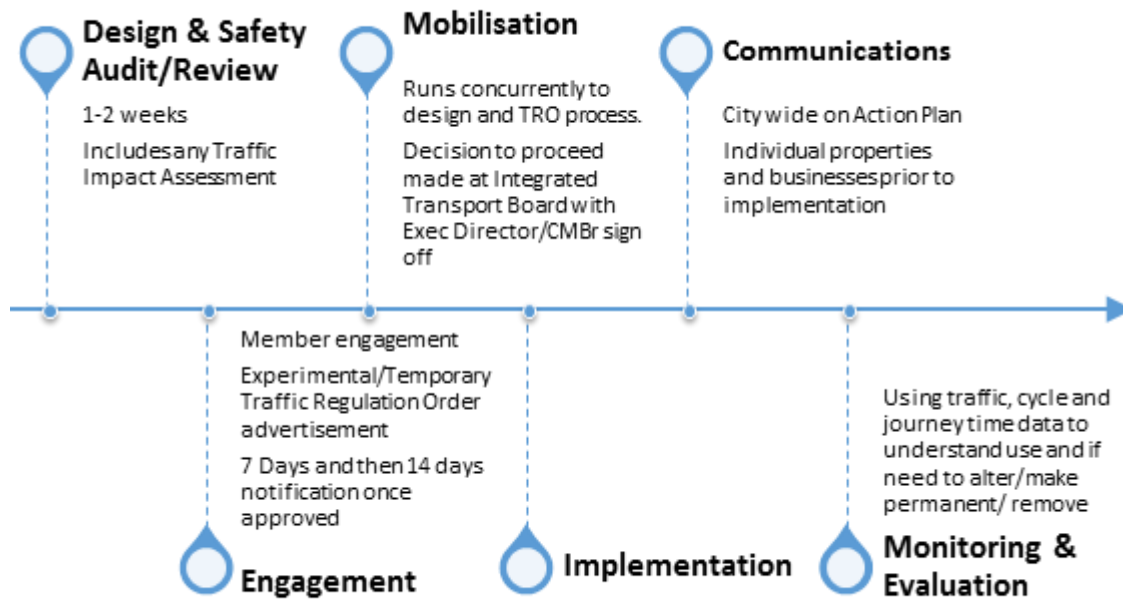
Design & Safety Audit/Review

1-2 weeks

Includesany Traffic Impact Assessment

Mobilisation

Runs concurrently to design and TRO process.

Decision to proceed made at Integrated Transport Board with Exec Director/CMBr sign off

Communications

City wide on Action Plan

Individual properties and businessesprior to implementation

Member engagement

Experimental/Temporary Traffic Regulation Order advertisement

7 Days and then 14 days notification once approved

Engagement

Implementation

Using traffic, cycle and journey time data to understand use and if need to alter/make permanent/ remove

Monitoring & Evaluation